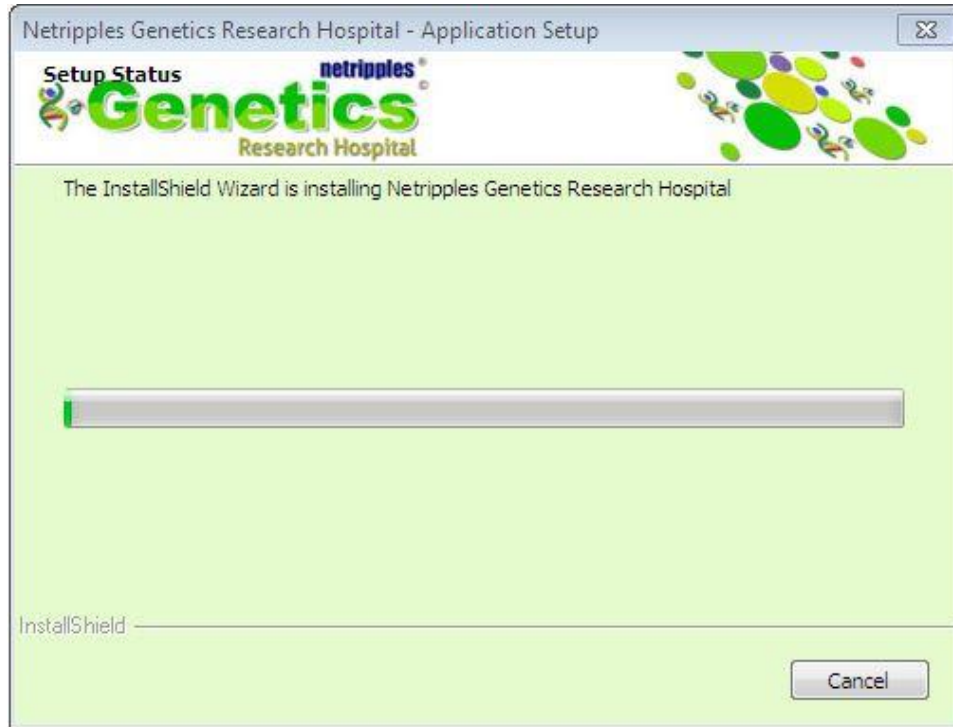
Netripples Genetics Research Hospital - Application Setup

Setup Status

netripples®

Genetics

Research Hospital

The InstallShield Wizard is installing Netripples Genetics Research Hospital

InstallShield

Cancel